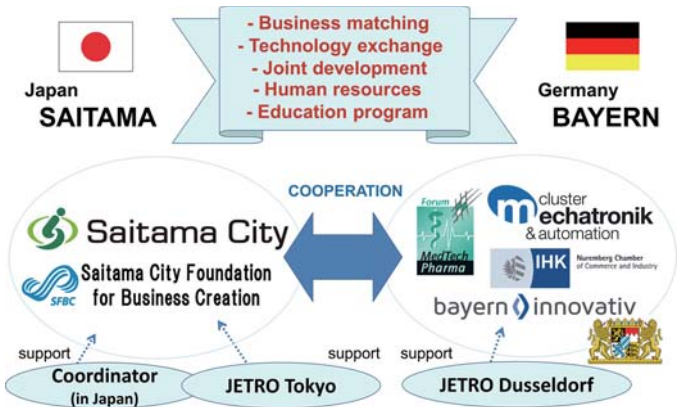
- Business matching
- Technology exchange
- Joint development
- Human resources
- Education program

Japan
SAITAMA

Germany
BAYERN

COOPERATION

Saitama City

SFBC
Saitama City Foundation for Business Creation

Forum MedTech Pharma

cluster mechatronik & automation

IHK Nuremberg Chamber of Commerce and Industry

bayern innovativ

support
Coordinator (in Japan)

support
JETRO Tokyo

support
JETRO Dusseldorf